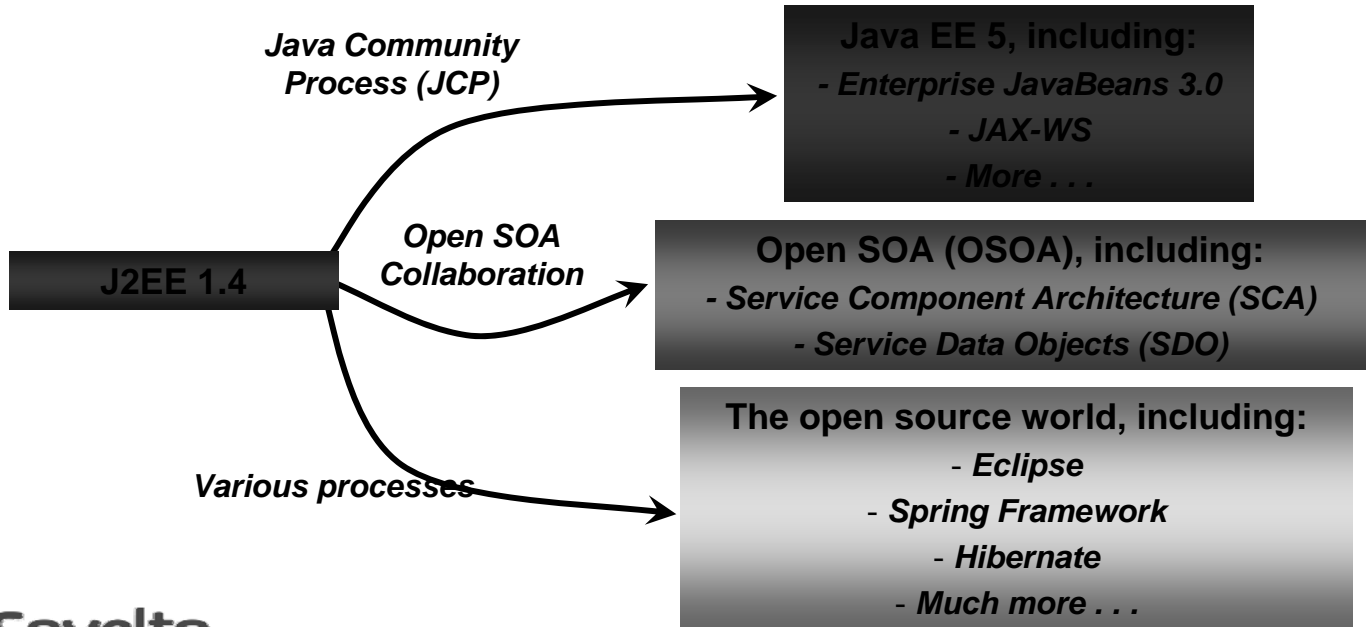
Java Community Process (JCP)

Java EE 5, including:
- Enterprise JavaBeans 3.0
- JAX-WS
- More . . .

J2EE 1.4

Open SOA Collaboration

Open SOA (OSOA), including:
- Service Component Architecture (SCA)
- Service Data Objects (SDO)

Various processes

The open source world, including:
- Eclipse
- Spring Framework
- Hibernate
- Much more . . .

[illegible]